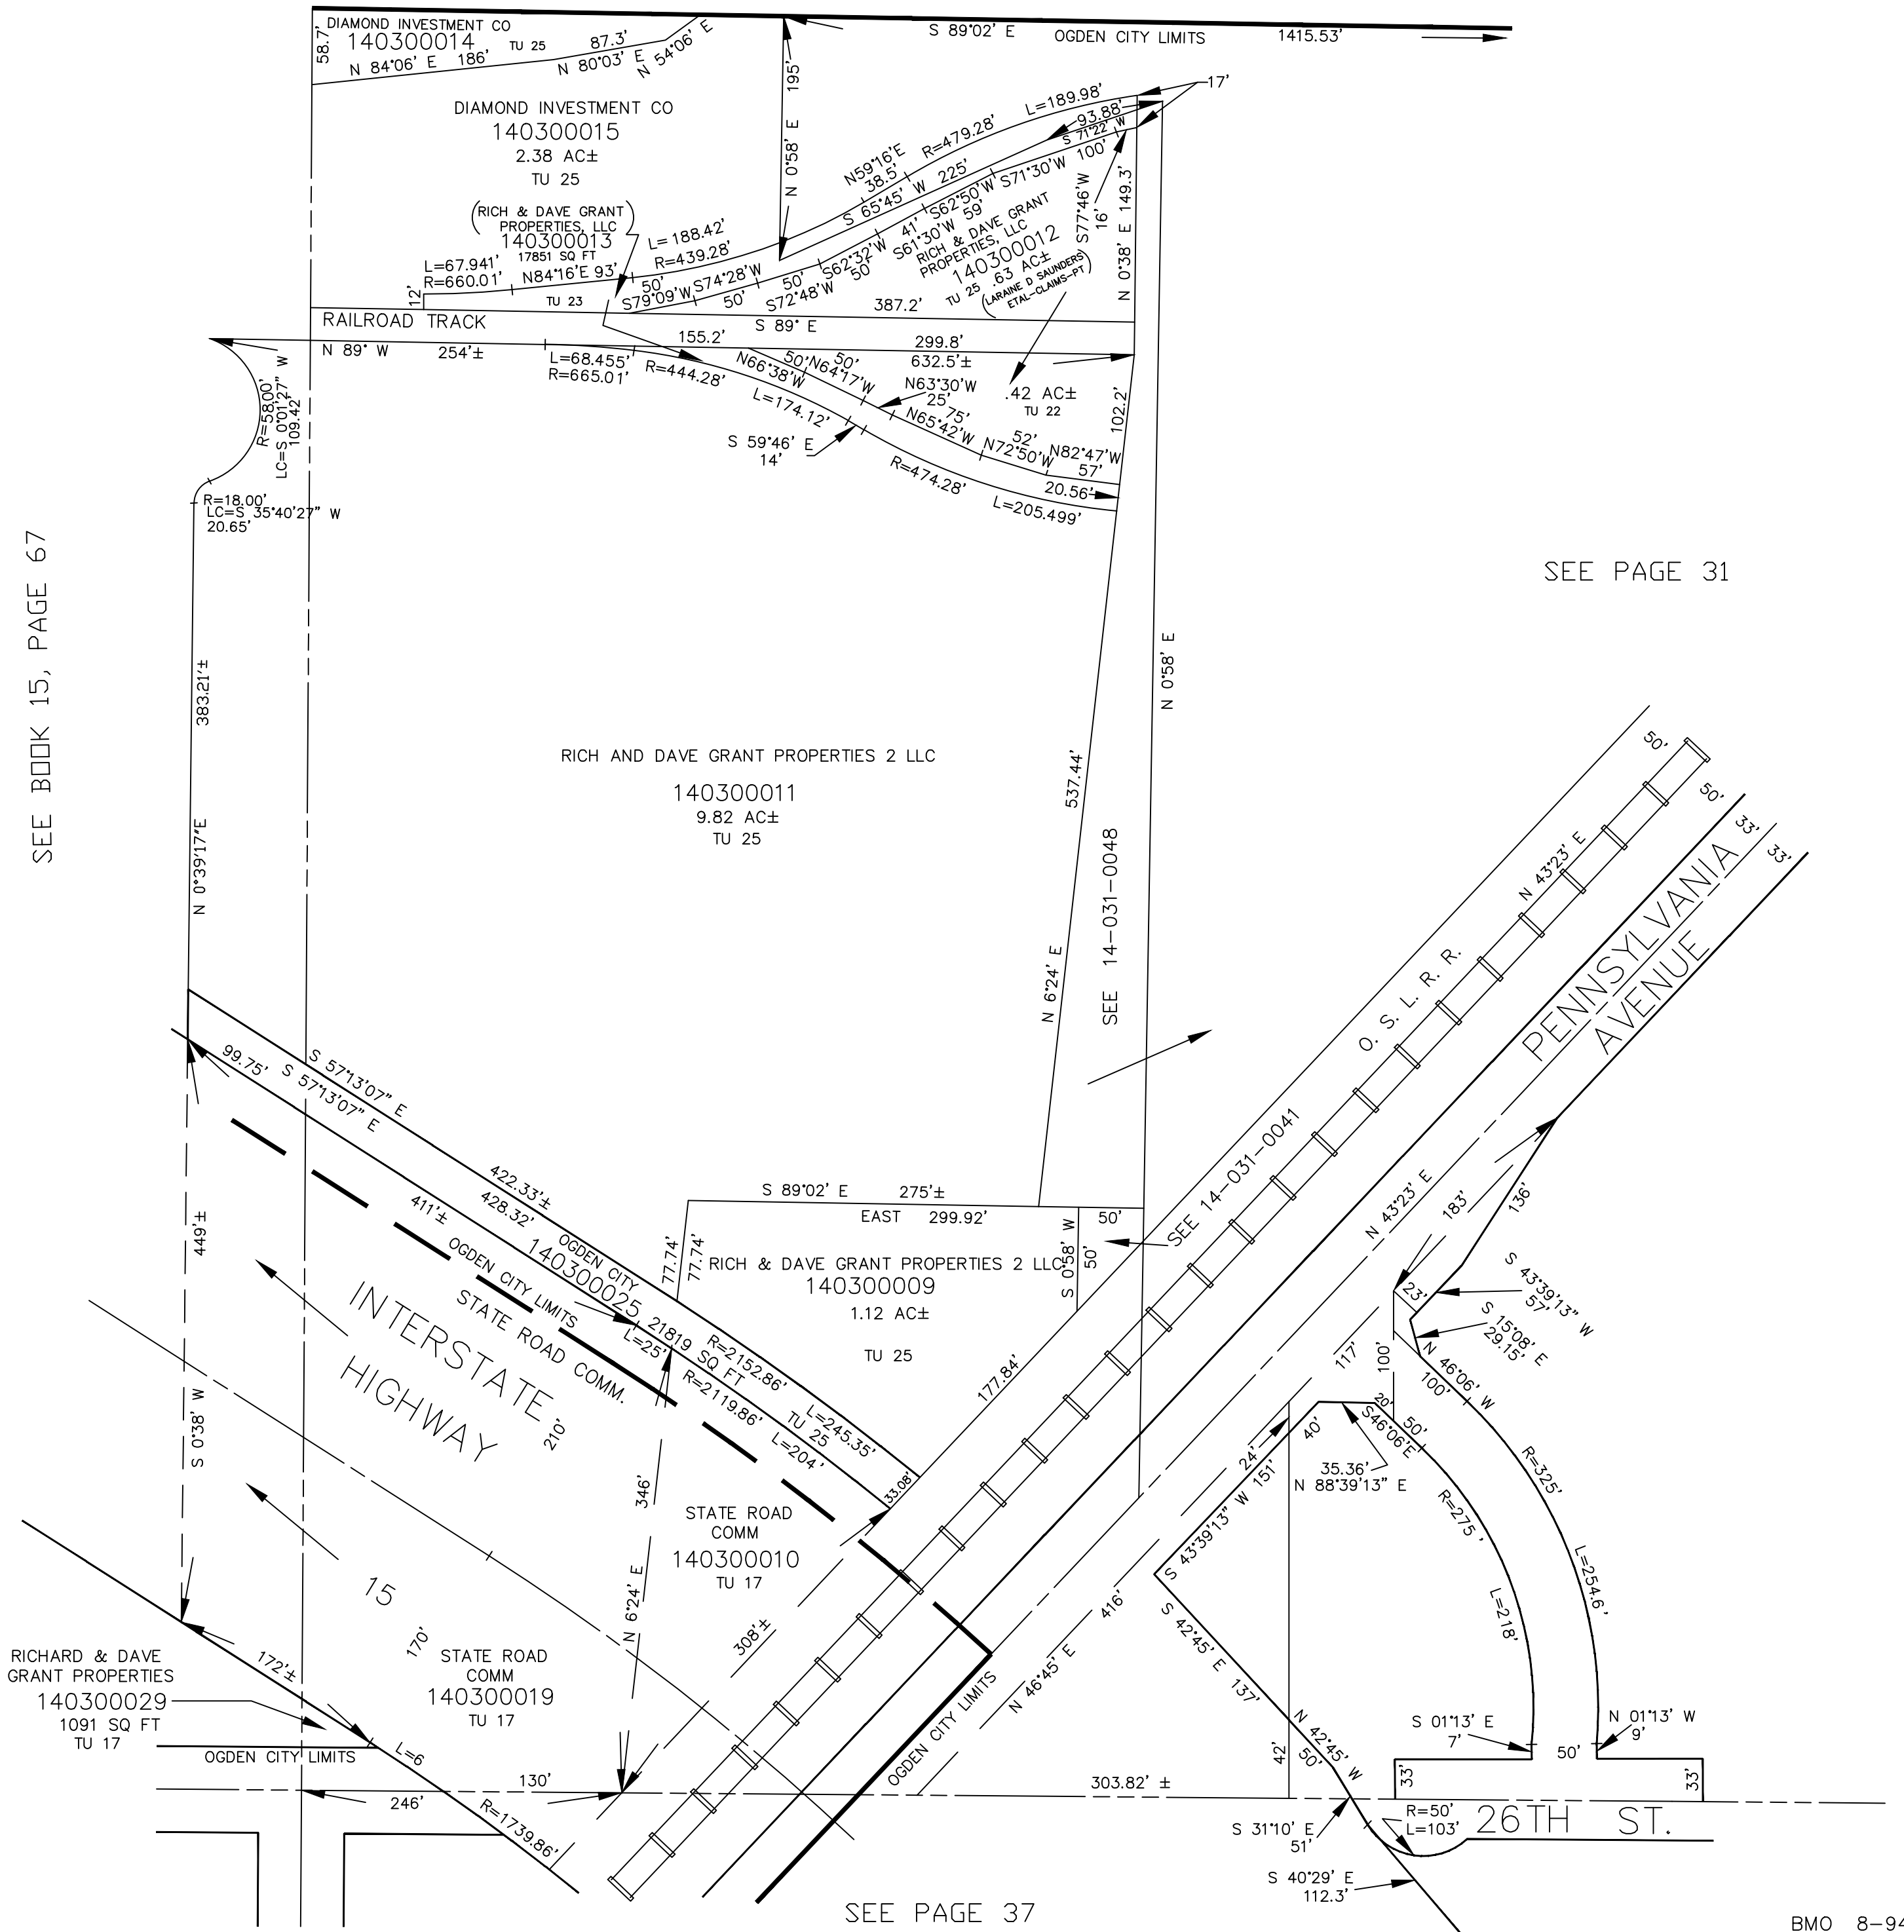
DIAMOND INVESTMENT CO
140300014
TU 25
58.7'
N 84°06' E 186'
87.3'
N 80°03' E
N 54°06' E
S 89°02' E
OGDEN CITY LIMITS
1415.53'
195'
N 0°58' E
17'
DIAMOND INVESTMENT CO
140300015
2.38 AC±
TU 25
L=189.98'
R=479.28'
N59°16'E
38.5'
S 65°45' W 225'
93.88'
S 71°22' W
S71°30'W 100'
S62°50'W
41'
S61°30'W 59'
RICH & DAVE GRANT PROPERTIES, LLC
140300012
.63 AC±
TU 25
(LARAINE D SAUNDERS ETAL-CLAIMS-PT)
S77°46'W
16'
N 0°38' E 149.3'
(RICH & DAVE GRANT PROPERTIES, LLC
140300013
17851 SQ FT
L= 188.42'
R=439.28'
L=67.941'
R=660.01'
N84°16'E 93'
12'
TU 23
50'
S79°09'W
S74°28'W
50'
50'
S62°32'W
50'
S72°48'W
387.2'
RAILROAD TRACK
S 89° E
155.2'
299.8'
N 89° W
254'±
L=68.455'
R=665.01'
R=444.28'
632.5'±
N66°38'W
50'
N64°17'W
50'
N63°30'W
25'
.42 AC±
TU 22
L=174.12'
N65°42'W
75'
102.2'
S 59°46' E
14'
52'
N72°50'W
N82°47'W
57'
R=474.28'
20.56'
L=205.499'
R=58.00'
LC=S 00°12'27" W
109.42'
R=18.00'
LC=S 35°40'27" W
20.65'
SEE BOOK 15, PAGE 67
SEE PAGE 31
383.21'±
N 0°39'17"E
N 0°58' E
RICH AND DAVE GRANT PROPERTIES 2 LLC
140300011
9.82 AC±
TU 25
537.44'
N 6°24' E
SEE 14-031-0048
50'
50'
33'
33'
N 43°23' E
O. S. L. R. R.
PENNSYLVANIA AVENUE
99.75'
S 57°13'07" E
S 57°13'07" E
422.33'±
428.32'
411'±
OGDEN CITY
140300025
21819 SQ FT
OGDEN CITY LIMITS
STATE ROAD COMM.
L=25'
R=2152.86'
R=2119.86'
TU 25
L=245.35'
L=204'
S 89°02' E 275'±
EAST 299.92'
77.74'
77.74'
RICH & DAVE GRANT PROPERTIES 2 LLC
140300009
1.12 AC±
TU 25
S 0°58' W
50'
50'
SEE 14-031-0041
N 43°23' E
183'
136'
INTERSTATE HIGHWAY
210'
449'±
S 0°38' W
23'
S 43°39'13" W
57'
S 15°08' E
29.15'
N 46°06' W
100'
100'
117'
177.84'
33.08'
20'
50'
S46°06'E
40'
24'
S 43°39'13" W 151'
35.36'
N 88°39'13" E
R=325'
R=275'
346'
STATE ROAD COMM
140300010
TU 17
N 6°24' E
308'±
15
L=218'
L=254.6'
416'
S 43°39'13" W
S 42°45' E 137'
N 46°45' E
OGDEN CITY LIMITS
170'
STATE ROAD COMM
140300019
TU 17
RICHARD & DAVE GRANT PROPERTIES
140300029
1091 SQ FT
TU 17
172'±
L=6
OGDEN CITY LIMITS
130'
246'
R=1739.86'
303.82' ±
42'
50'
N 42°45' W
S 01°13' E
7'
50'
N 01°13' W
9'
33'
33'
S 31°10' E
51'
R=50'
L=103'
26TH ST.
S 40°29' E
112.3'
SEE PAGE 37
BMO 8-94